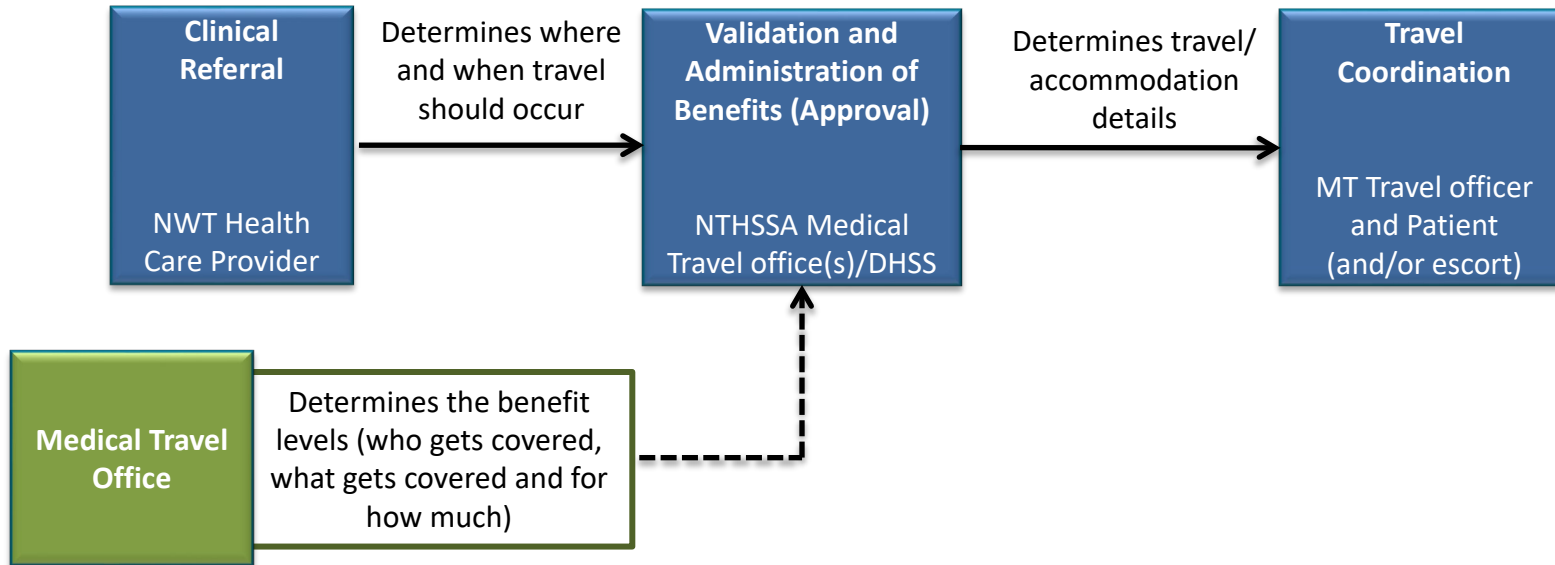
Clinical Referral

NWT Health Care Provider

Determines where and when travel should occur

Validation and Administration of Benefits (Approval)

NTHSSA Medical Travel office(s)/DHSS

Determines travel/ accommodation details

Travel Coordination

MT Travel officer and Patient (and/or escort)

Medical Travel Office

Determines the benefit levels (who gets covered, what gets covered and for how much)